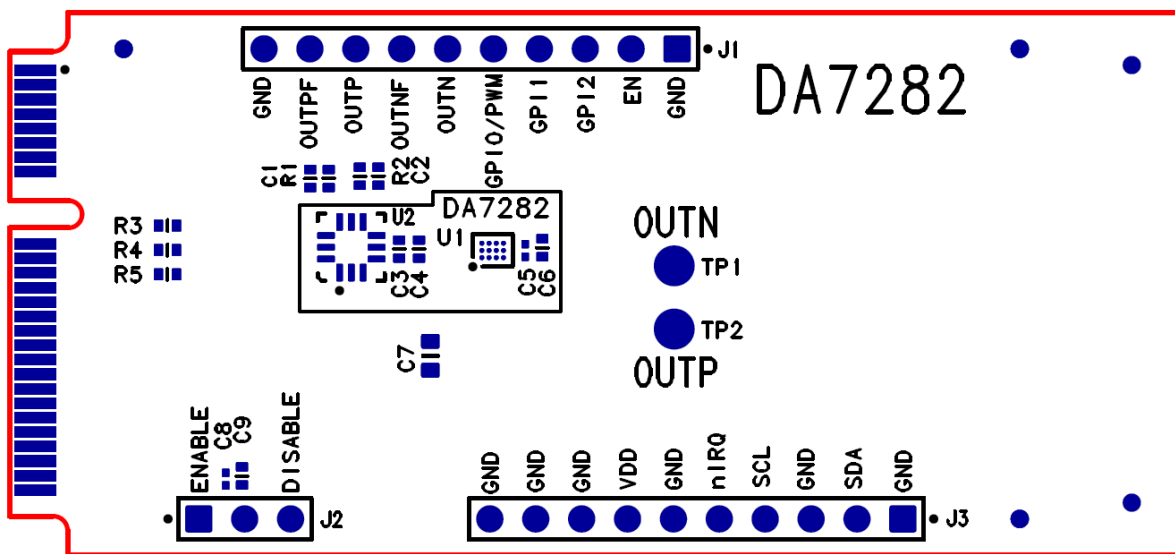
J1

GND OUTPF OUTP OUTNF OUTN GPI0/PWM GPI1 GPI2 EN GND

DA7282

C1 R1 R2 C2

GPI0

DA7282

U2

U1

R3
R4
R5

C3 C4

C5 C6

OUTN

TP1

TP2

OUTP

C7

ENABLE C8 C9 DISABLE

J2

GND GND GND VDD GND nIRQ SCL GND SDA GND

J3